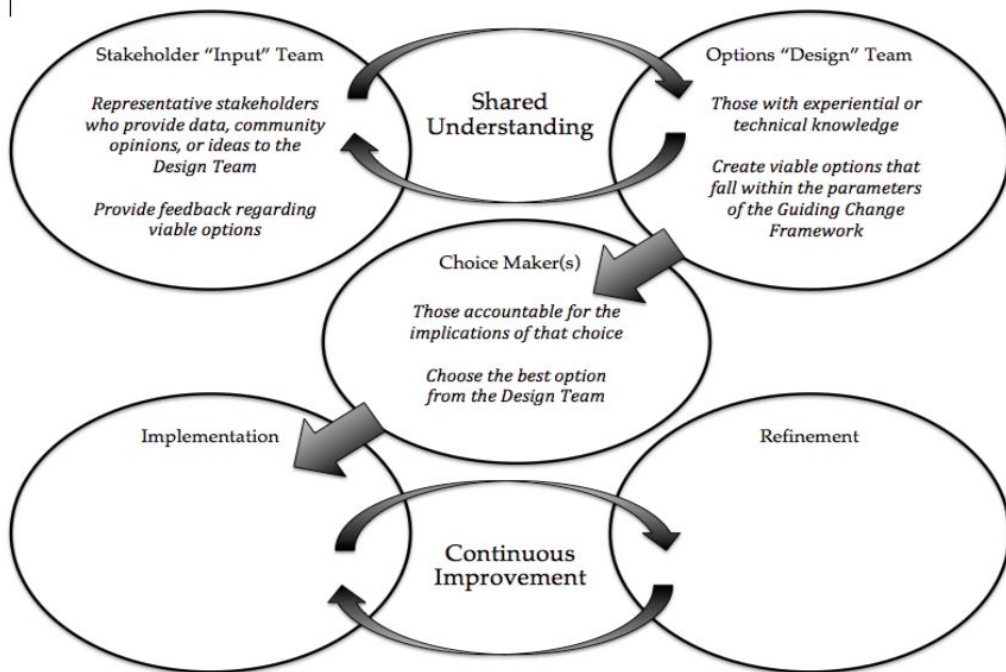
Stakeholder "Input" Team

Representative stakeholders who provide data, community opinions, or ideas to the Design Team

Provide feedback regarding viable options

Shared Understanding

Options "Design" Team

Those with experiential or technical knowledge

Create viable options that fall within the parameters of the Guiding Change Framework

Choice Maker(s)

Those accountable for the implications of that choice

Choose the best option from the Design Team

Implementation

Refinement

Continuous Improvement